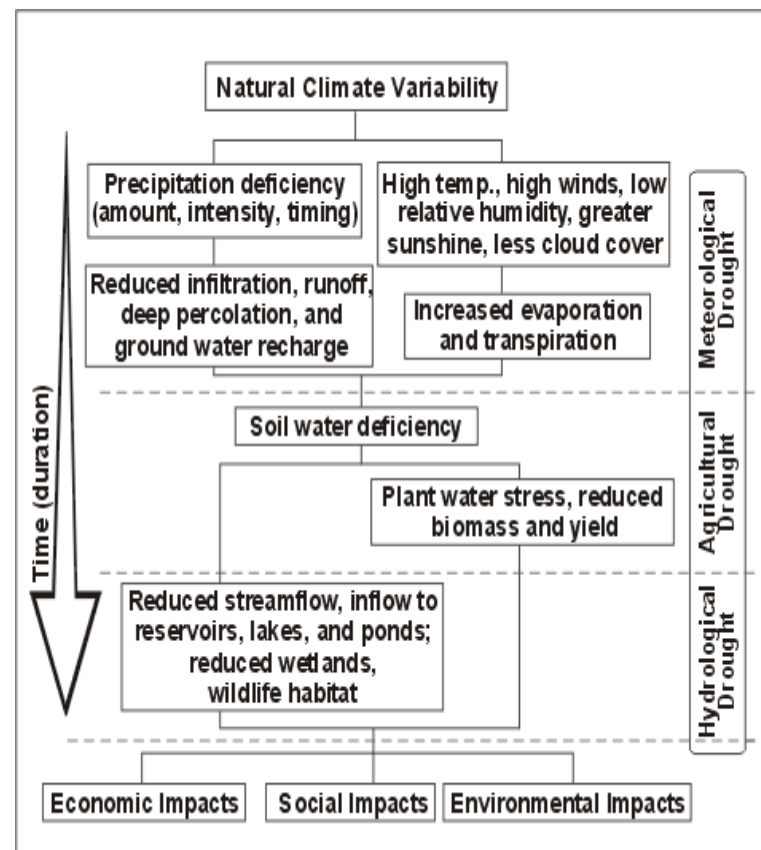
Natural Climate Variability

Time (duration)

Precipitation deficiency (amount, intensity, timing)

High temp., high winds, low relative humidity, greater sunshine, less cloud cover

Meteorological Drought

Reduced infiltration, runoff, deep percolation, and ground water recharge

Increased evaporation and transpiration

Soil water deficiency

Agricultural Drought

Plant water stress, reduced biomass and yield

Reduced streamflow, inflow to reservoirs, lakes, and ponds; reduced wetlands, wildlife habitat

Hydrological Drought

Economic Impacts

Social Impacts

Environmental Impacts